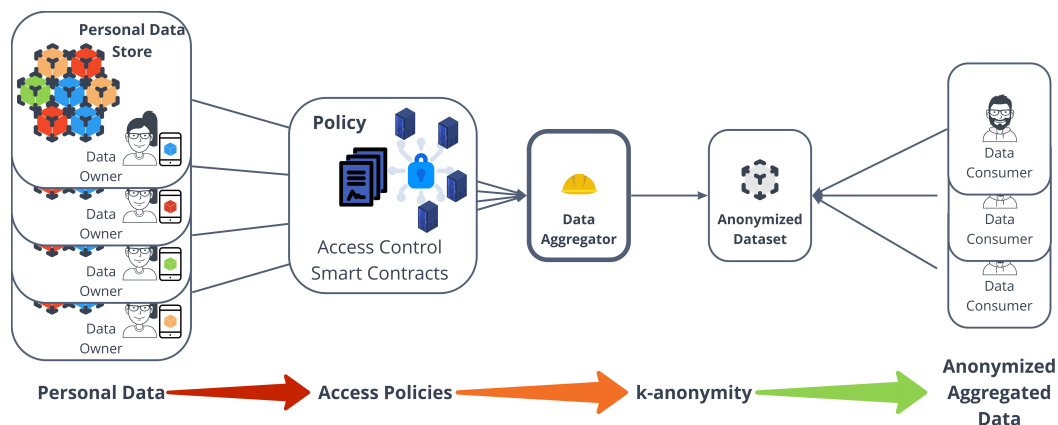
Personal Data Store

Data Owner

Data Owner

Data Owner

Data Owner

Policy

Access Control Smart Contracts

Data Aggregator

Anonymized Dataset

Data Consumer

Data Consumer

Data Consumer

Personal Data

Access Policies

k-anonymity

Anonymized Aggregated Data